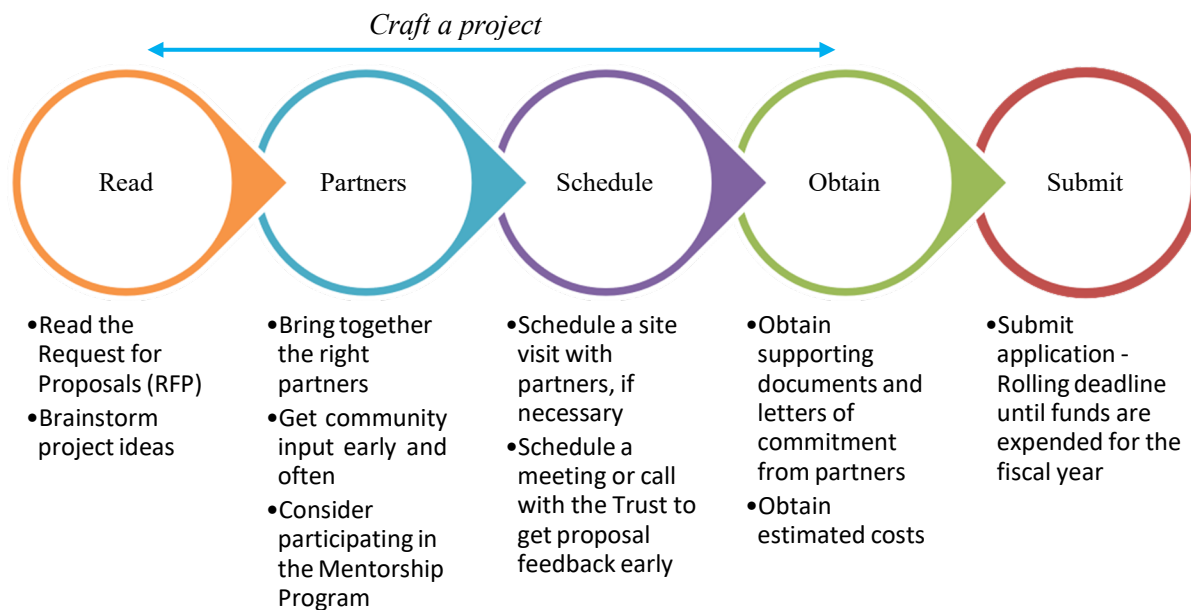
Craft a project

Read

Partners

Schedule

Obtain

Submit

•Read the Request for Proposals (RFP)
•Brainstorm project ideas

•Bring together the right partners
•Get community input early and often
•Consider participating in the Mentorship Program

•Schedule a site visit with partners, if necessary
•Schedule a meeting or call with the Trust to get proposal feedback early

•Obtain supporting documents and letters of commitment from partners
•Obtain estimated costs

•Submit application - Rolling deadline until funds are expended for the fiscal year